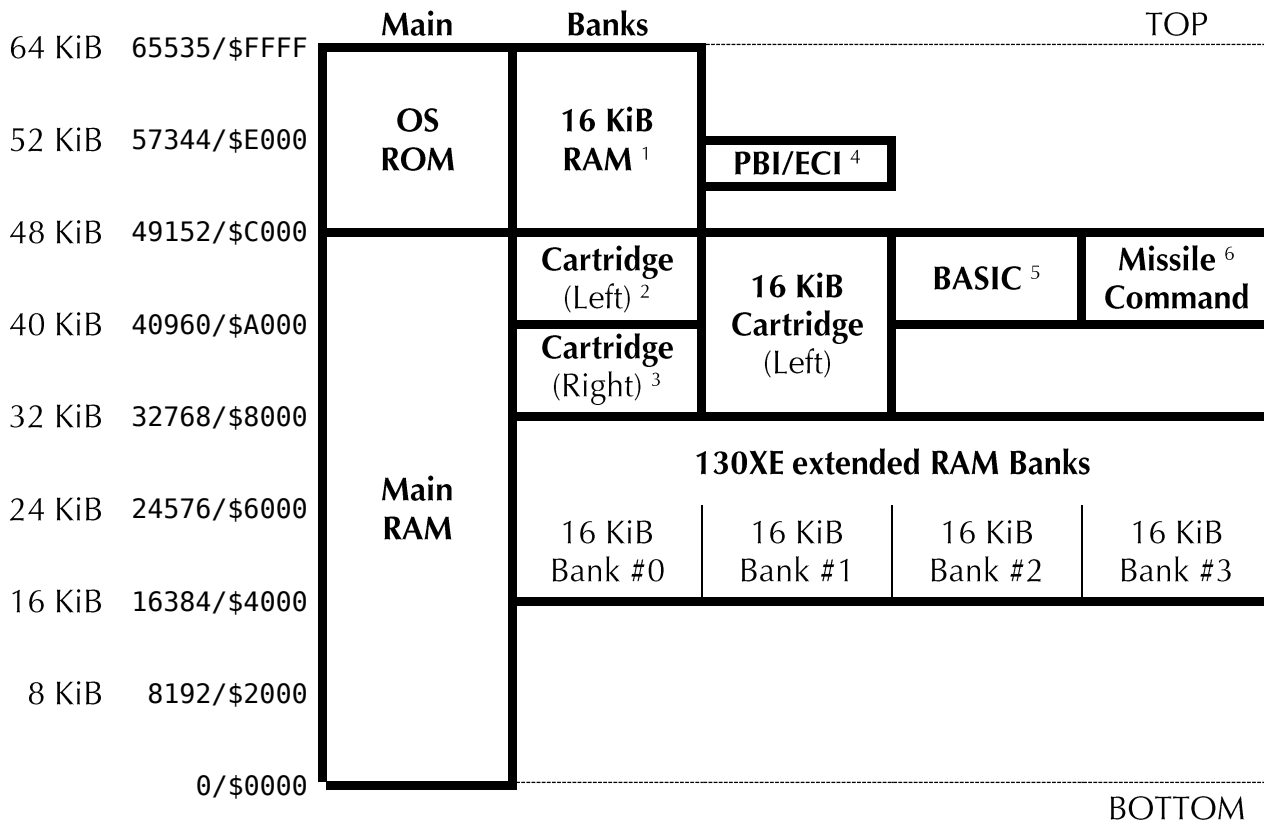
Main Banks TOP

64 KiB 65535/\$FFFF

52 KiB 57344/\$E000

48 KiB 49152/\$C000

40 KiB 40960/\$A000

32 KiB 32768/\$8000

24 KiB 24576/\$6000

16 KiB 16384/\$4000

8 KiB 8192/\$2000

0/\$0000

OS ROM

16 KiB RAM $^1$

PBI/ECI $^4$

Cartridge (Left) $^2$

Cartridge (Right) $^3$

16 KiB Cartridge (Left)

BASIC $^5$

Missile $^6$ Command

Main RAM

130XE extended RAM Banks

16 KiB Bank #0

16 KiB Bank #1

16 KiB Bank #2

16 KiB Bank #3

BOTTOM